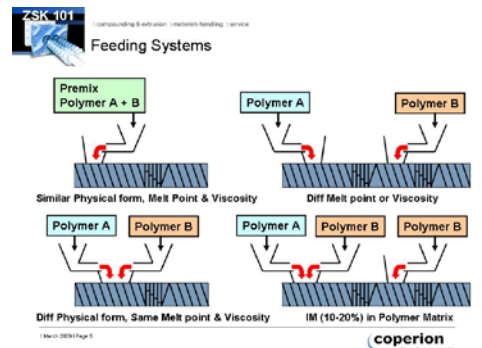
ZSK 101

| compounding & extrusion | materials handling | service

Feeding Systems

Premix
Polymer A + B

Similar Physical form, Melt Point & Viscosity

Polymer A

Polymer B

Diff Melt point or Viscosity

Polymer A

Polymer B

Diff Physical form, Same Melt point & Viscosity

Polymer A

Polymer B

Polymer B

IM (10-20%) in Polymer Matrix

| March 2009 | Page 5

coperion